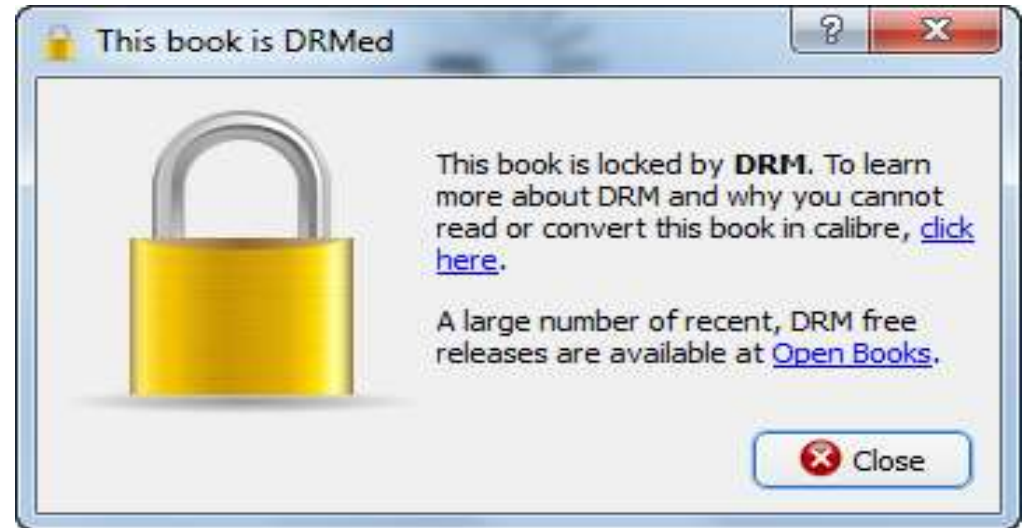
This book is DRMed

?

X

This book is locked by **DRM**. To learn more about DRM and why you cannot read or convert this book in calibre, click here.

A large number of recent, DRM free releases are available at Open Books.

Close